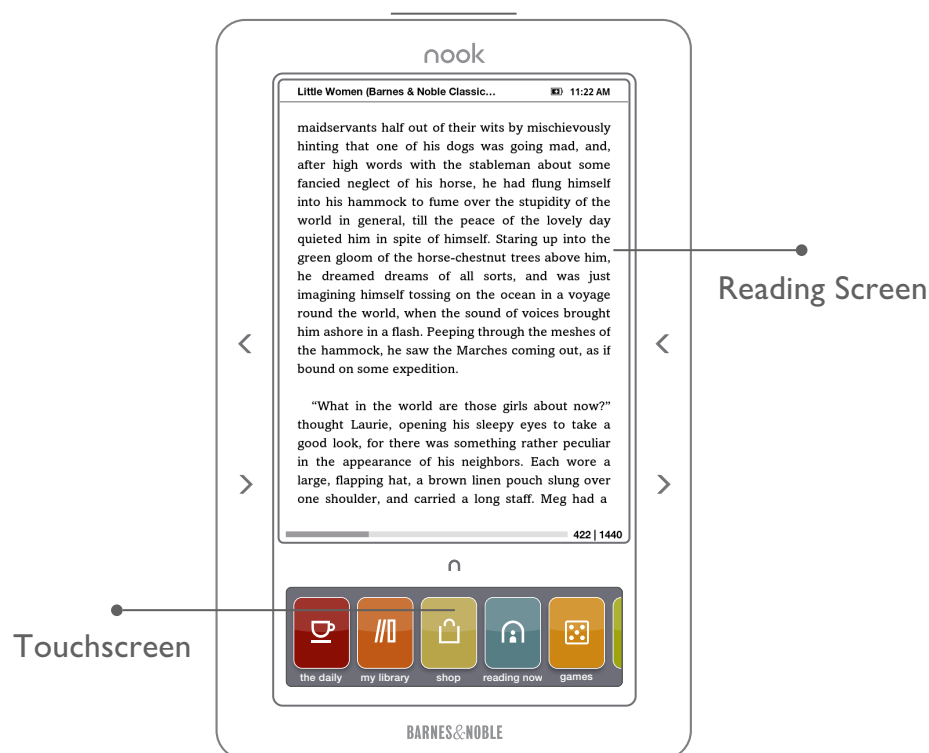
nook

Little Women (Barnes & Noble Classic... 11:22 AM

maidservants half out of their wits by mischievously hinting that one of his dogs was going mad, and, after high words with the stableman about some fancied neglect of his horse, he had flung himself into his hammock to fume over the stupidity of the world in general, till the peace of the lovely day quieted him in spite of himself. Staring up into the green gloom of the horse-chestnut trees above him, he dreamed dreams of all sorts, and was just imagining himself tossing on the ocean in a voyage round the world, when the sound of voices brought him ashore in a flash. Peeping through the meshes of the hammock, he saw the Marches coming out, as if bound on some expedition.

"What in the world are those girls about now?" thought Laurie, opening his sleepy eyes to take a good look, for there was something rather peculiar in the appearance of his neighbors. Each wore a large, flapping hat, a brown linen pouch slung over one shoulder, and carried a long staff. Meg had a

422 | 1440

Reading Screen

Touchscreen

the daily my library shop reading now games

BARNES&NOBLE